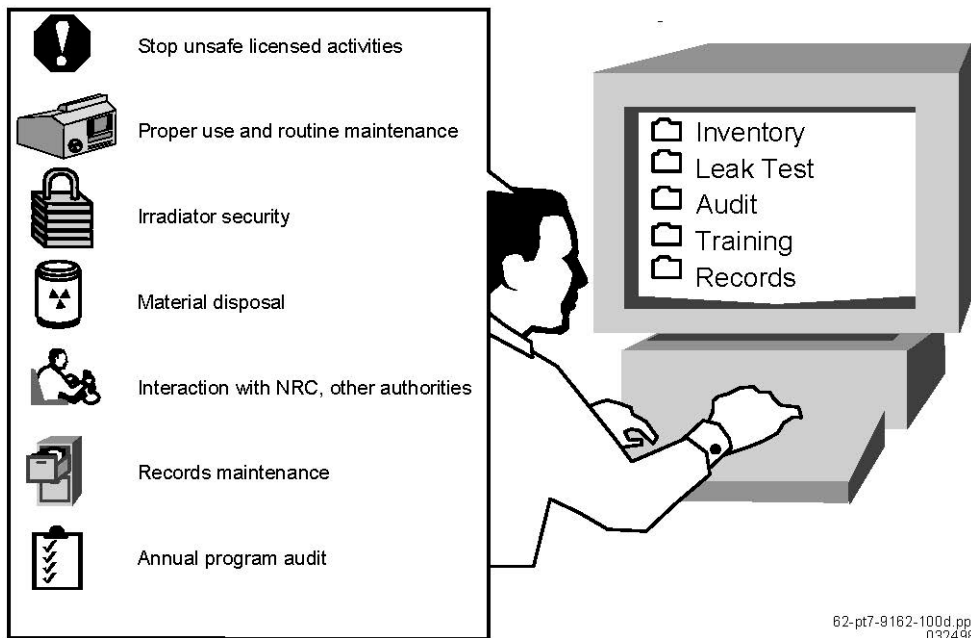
Stop unsafe licensed activities

Proper use and routine maintenance

Irradiator security

Material disposal

Interaction with NRC, other authorities

Records maintenance

Annual program audit

Inventory
Leak Test
Audit
Training
Records

62-pt7-9162-100d.pp
032499